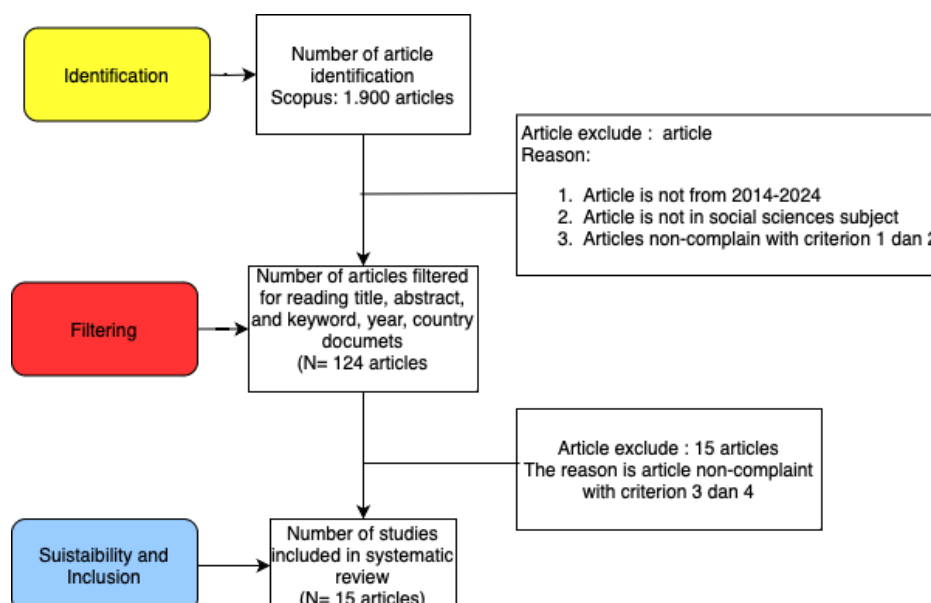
Identification

Number of article identification
Scopus: 1.900 articles

Article exclude : article
Reason:

1. Article is not from 2014-2024
2. Article is not in social sciences subject
3. Articles non-complain with criterion 1 dan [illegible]

Filtering

Number of articles filtered for reading title, abstract, and keyword, year, country documets
(N= 124 articles

Article exclude : 15 articles
The reason is article non-complaint with criterion 3 dan 4

Suistaibility and Inclusion

Number of studies included in systematic review
(N= 15 articles)